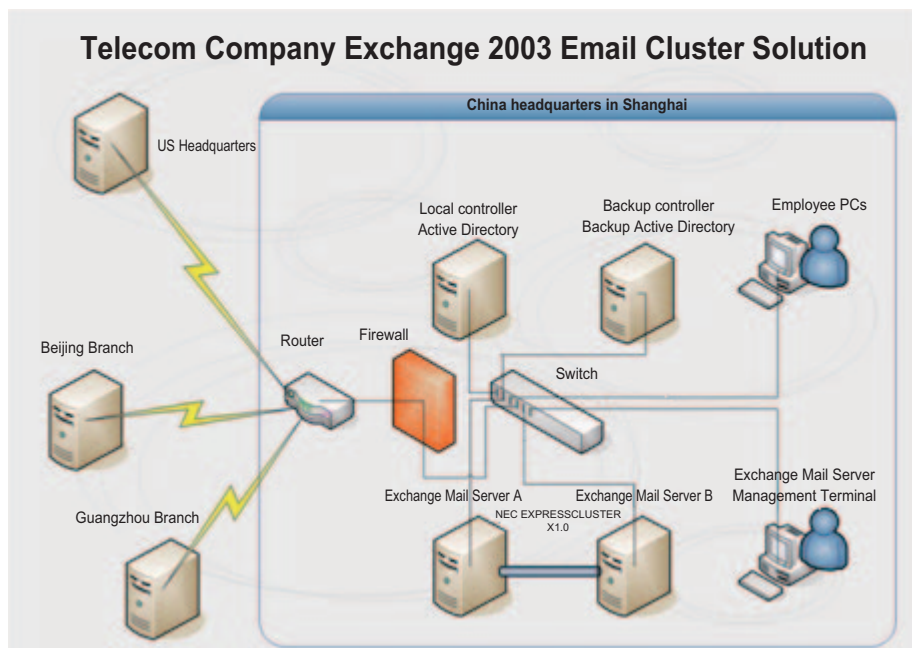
Telecom Company Exchange 2003 Email Cluster Solution

China headquarters in Shanghai

US Headquarters

Local controller
Active Directory

Backup controller
Backup Active Directory

Employee PCs

Beijing Branch

Router

Firewall

Switch

Exchange Mail Server A

Exchange Mail Server B

Exchange Mail Server
Management Terminal

NEC EXPRESSCLUSTER
X1.0

Guangzhou Branch